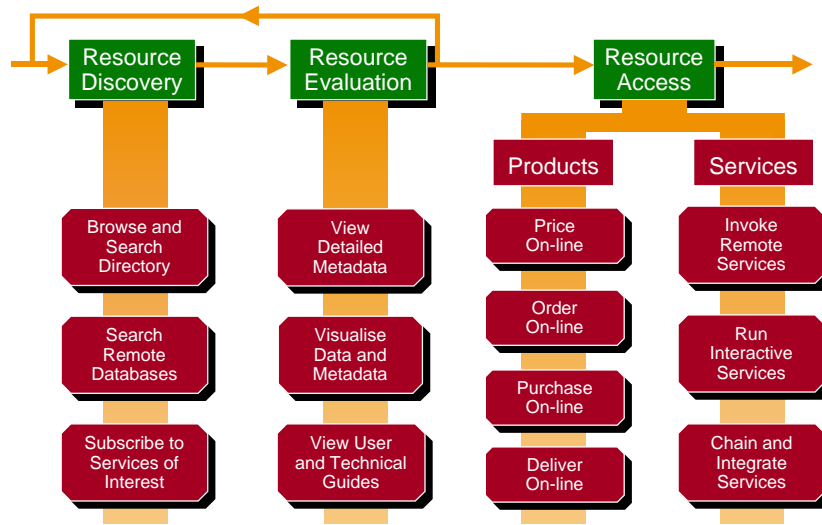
Resource Discovery

Resource Evaluation

Resource Access

Products

Services

Browse and Search Directory

Search Remote Databases

Subscribe to Services of Interest

View Detailed Metadata

Visualise Data and Metadata

View User and Technical Guides

Price On-line

Order On-line

Purchase On-line

Deliver On-line

Invoke Remote Services

Run Interactive Services

Chain and Integrate Services